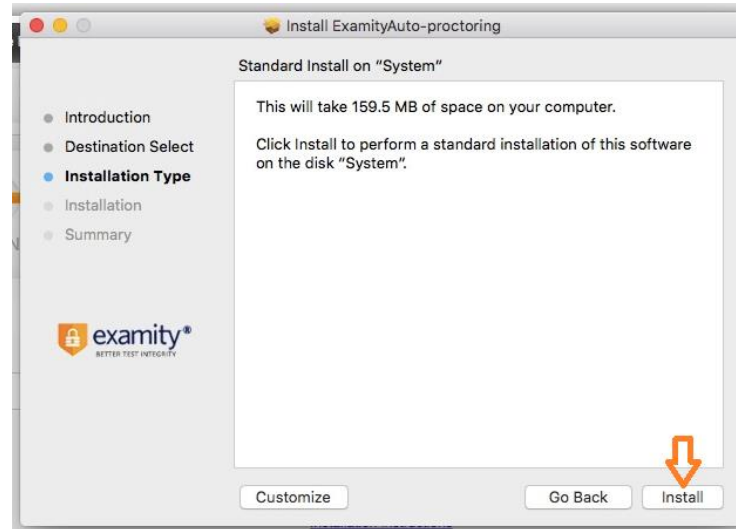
Install ExamityAuto-proctoring

Standard Install on "System"

Introduction
Destination Select
Installation Type
Installation
Summary

This will take 159.5 MB of space on your computer.

Click Install to perform a standard installation of this software on the disk "System".

examity®
BETTER TEST INTEGRITY

Customize

Go Back

Install